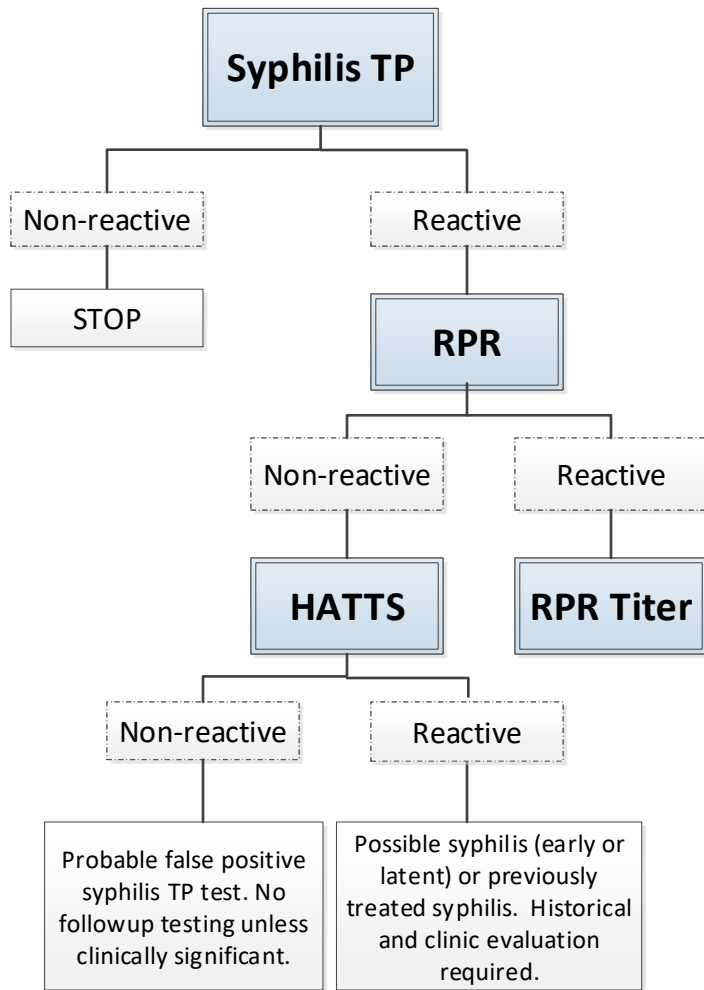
Syphilis TP

Non-reactive

Reactive

STOP

RPR

Non-reactive

Reactive

HATTS

RPR Titer

Non-reactive

Reactive

Probable false positive syphilis TP test. No followup testing unless clinically significant.

Possible syphilis (early or latent) or previously treated syphilis. Historical and clinic evaluation required.